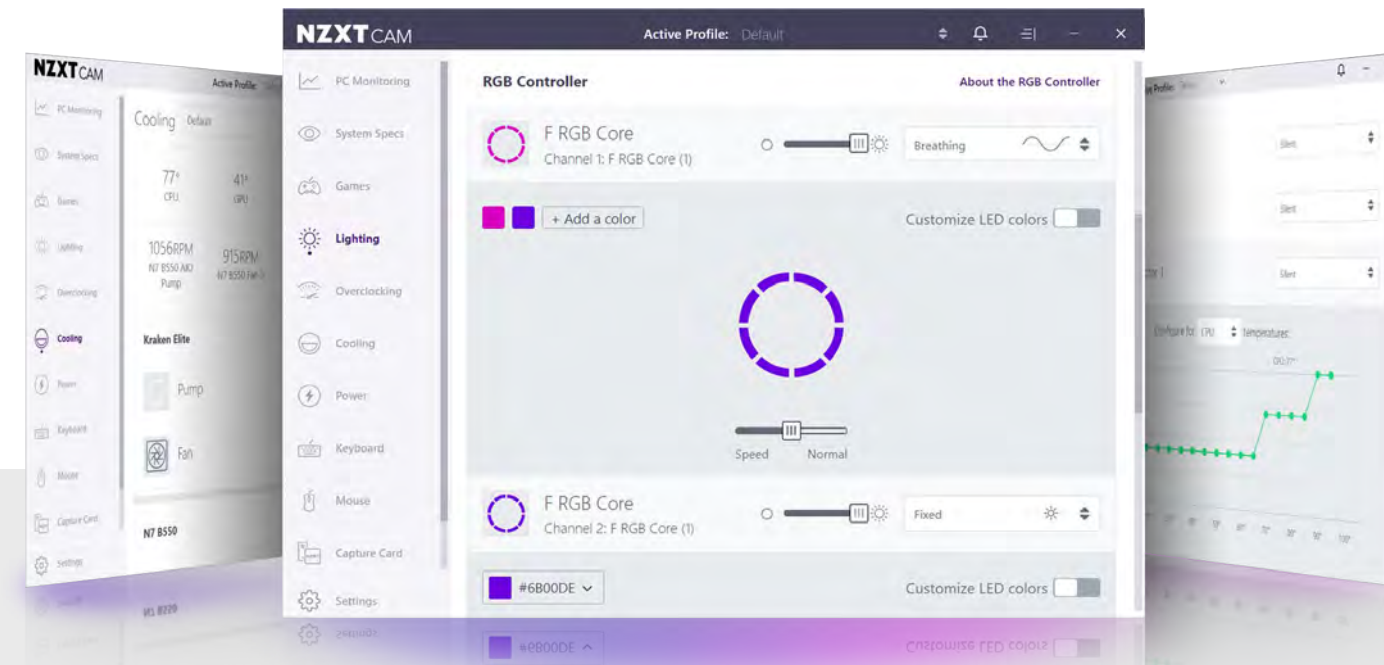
NZXT CAM
Active Profile
PC Monitoring
System Specs
Games
Lighting
Overclocking
Cooling
Power
Keyboard
Mouse
Capture Card
Settings

Cooling Default
77°
CPU
41°
GPU
1056RPM
N7 B550 AIO Pump
915RPM
N7 B550 Fan 1
Kraken Elite
Pump
Fan
N7 B550

NZXT CAM
Active Profile: Default
PC Monitoring
System Specs
Games
Lighting
Overclocking
Cooling
Power
Keyboard
Mouse
Capture Card
Settings

RGB Controller
About the RGB Controller
F RGB Core
Channel 1: F RGB Core (1)
Breathing
+ Add a color
Customize LED colors
Speed
Normal
F RGB Core
Channel 2: F RGB Core (1)
Fixed
#6B00DE
Customize LED colors

Active Profile
Silent
Silent
Silent
Configure for: CPU temperatures